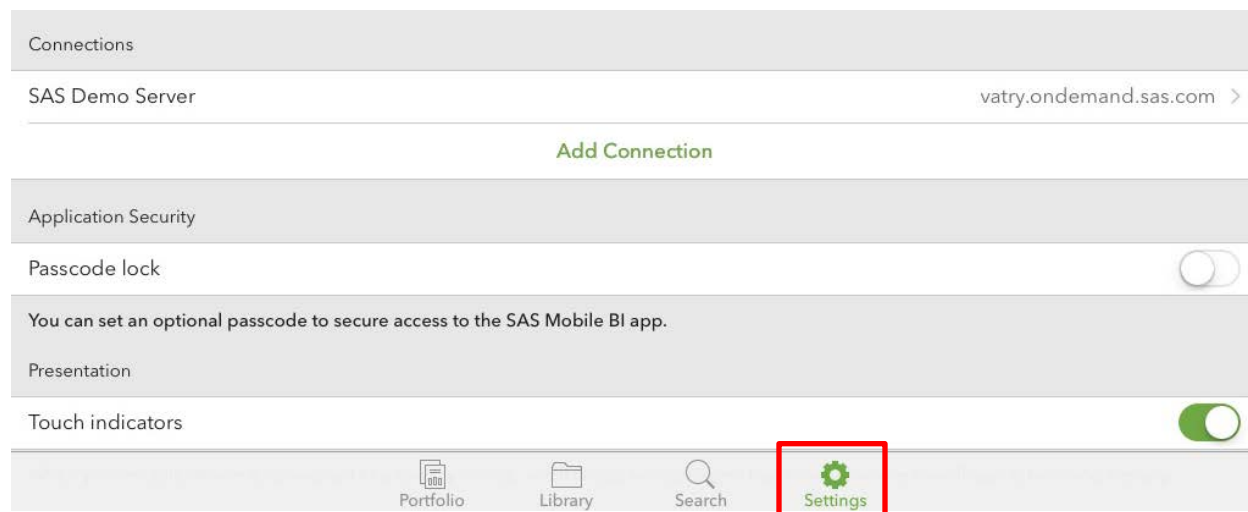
Connections

SAS Demo Server vatry.ondemand.sas.com >

Add Connection

Application Security

Passcode lock

You can set an optional passcode to secure access to the SAS Mobile BI app.

Presentation

Touch indicators

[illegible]

Portfolio Library Search Settings